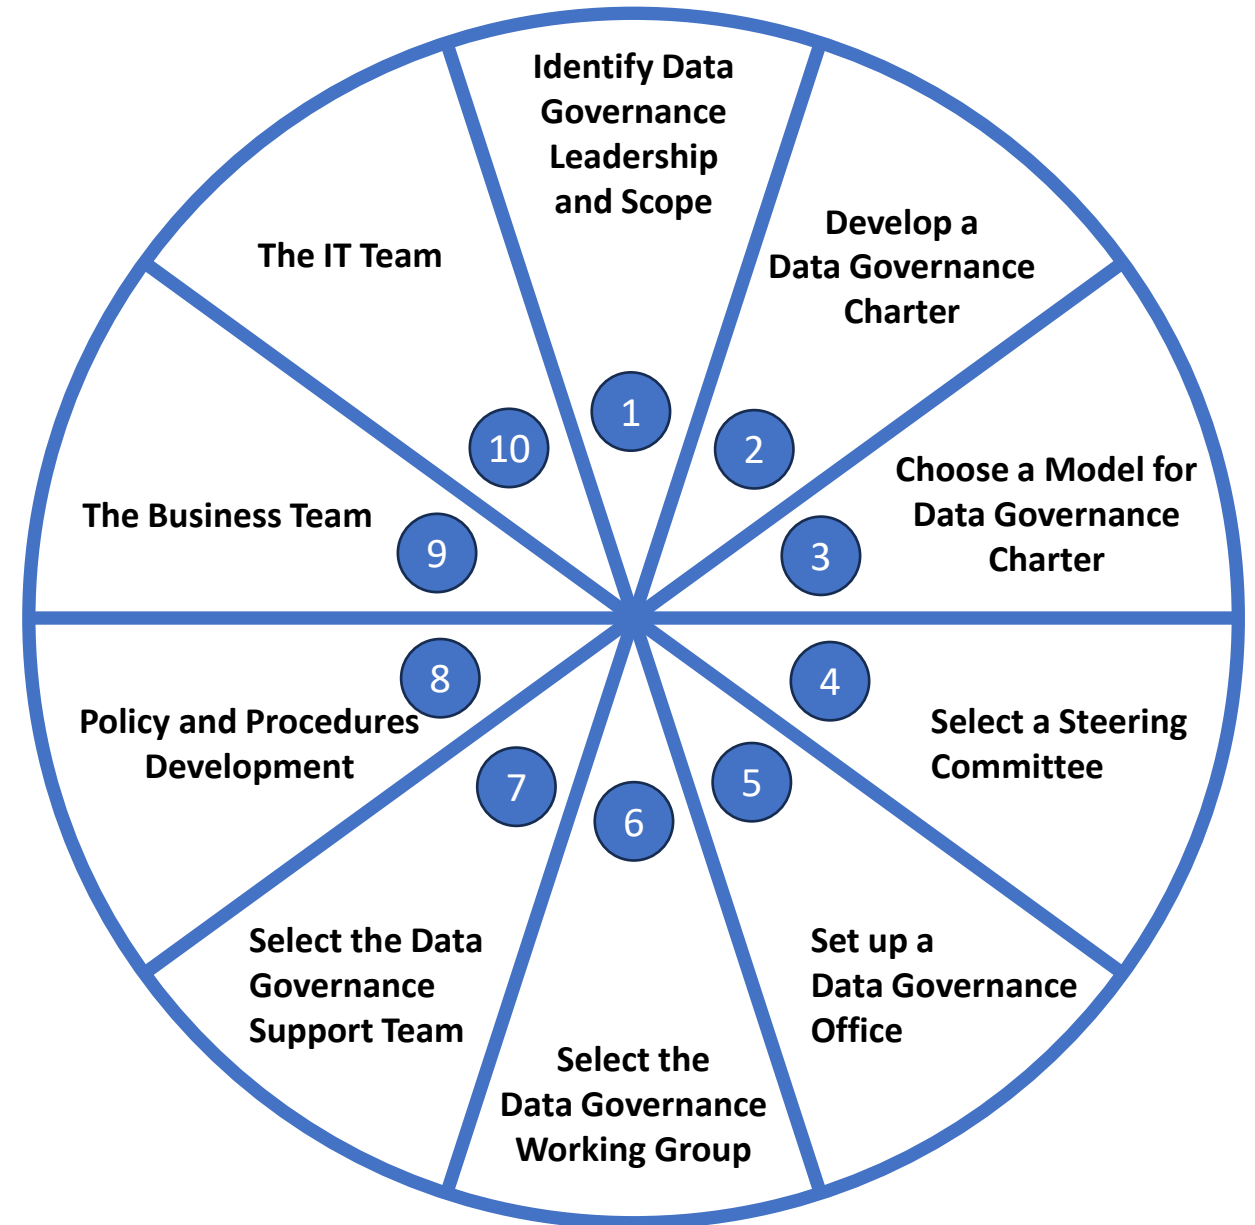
Identify Data Governance Leadership and Scope

1

Develop a Data Governance Charter

2

Choose a Model for Data Governance Charter

3

4

Select a Steering Committee

5

Set up a Data Governance Office

6

Select the Data Governance Working Group

7

Select the Data Governance Support Team

8

Policy and Procedures Development

9

The Business Team

10

The IT Team